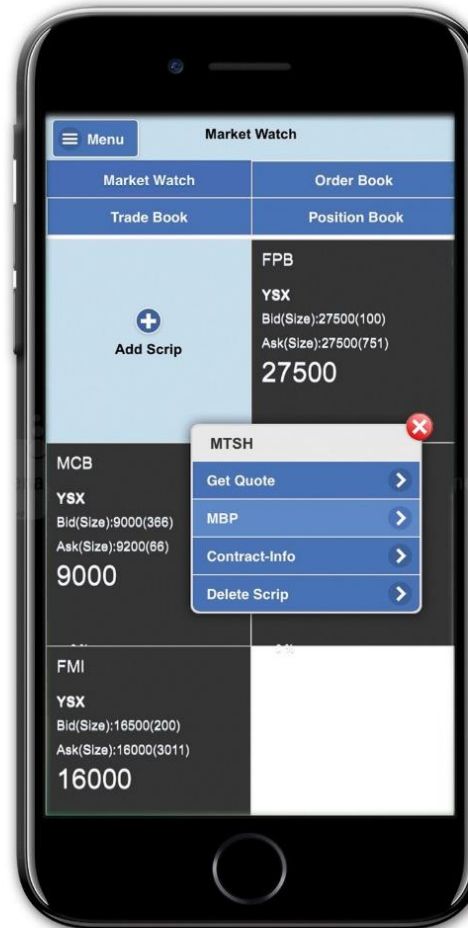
Menu

Market Watch

Market Watch

Order Book

Trade Book

Position Book

Add Scrip

FPB

YSX

Bid(Size):27500(100)

Ask(Size):27500(751)

27500

MCB

YSX

Bid(Size):9000(366)

Ask(Size):9200(66)

9000

MTSH

Get Quote

MBP

Contract-Info

Delete Scrip

FMI

YSX

Bid(Size):16500(200)

Ask(Size):16000(3011)

16000